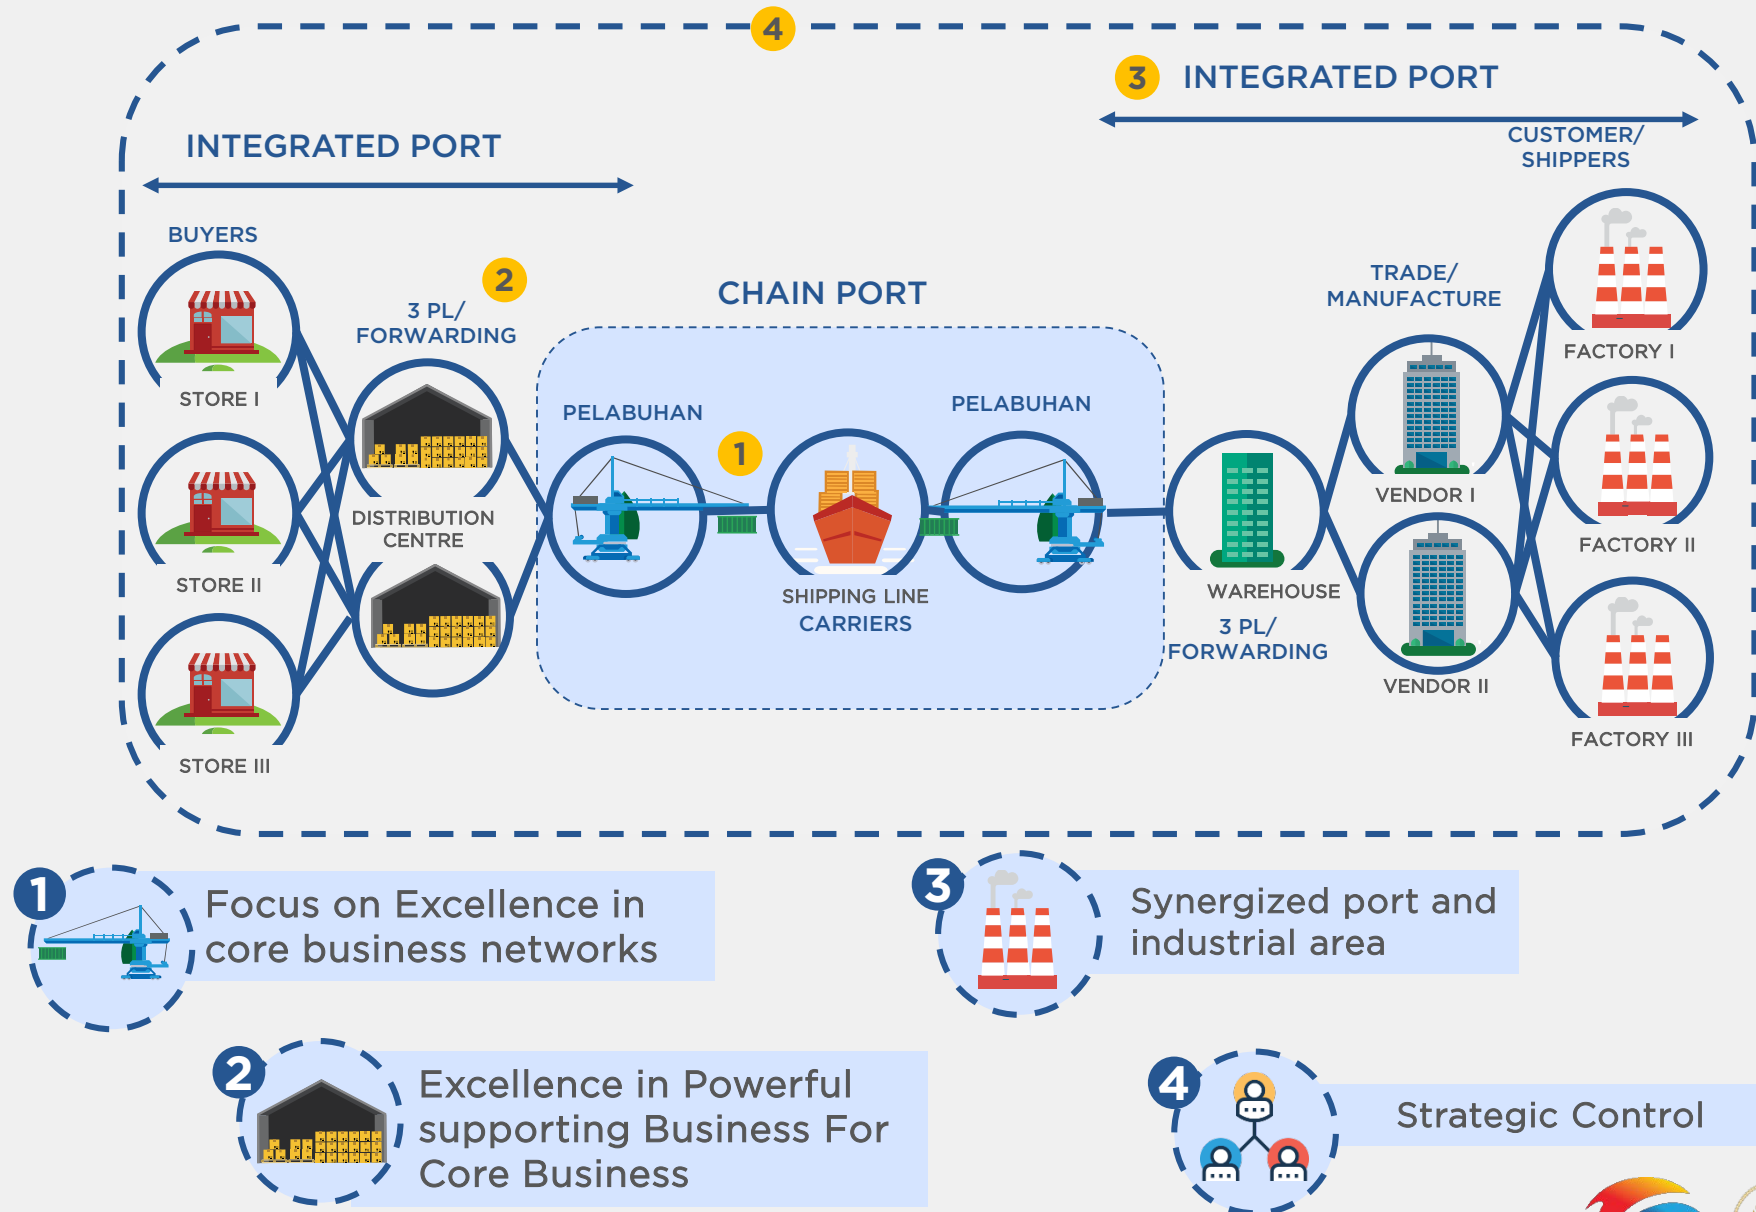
4

3 INTEGRATED PORT

INTEGRATED PORT

CUSTOMER/ SHIPPERS

BUYERS

2

3 PL/ FORWARDING

CHAIN PORT

TRADE/ MANUFACTURE

FACTORY I

STORE I

PELABUHAN

PELABUHAN

1

VENDOR I

DISTRIBUTION CENTRE

FACTORY II

STORE II

SHIPPING LINE CARRIERS

WAREHOUSE

3 PL/ FORWARDING

VENDOR II

FACTORY III

STORE III

1 Focus on Excellence in core business networks

3 Synergized port and industrial area

2 Excellence in Powerful supporting Business For Core Business

4 Strategic Control